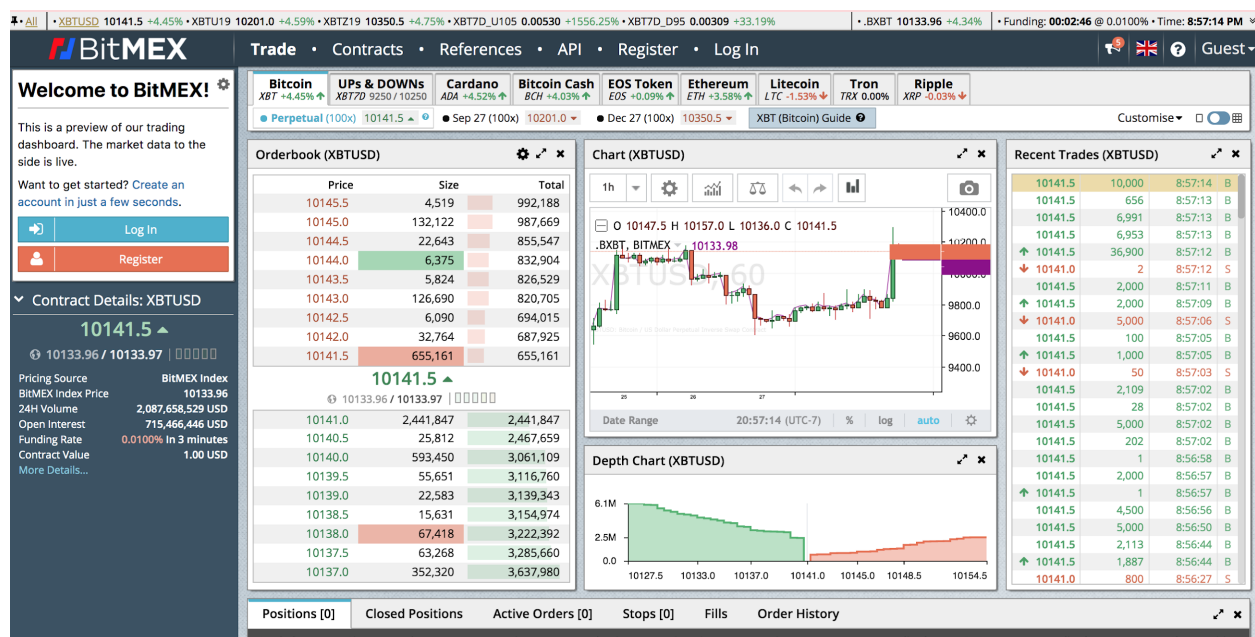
All | XBTUSD 10141.5 +4.45% • XBTU19 10201.0 +4.59% • XBTZ19 10350.5 +4.75% • XBT7D_U105 0.00530 +1556.25% • XBT7D_D95 0.00309 +33.19% • .BXBT 10133.96 +4.34% • Funding: 00:02:46 @ 0.0100% • Time: 8:57:14 PM

BitMEX Trade • Contracts • References • API • Register • Log In Guest

Welcome to BitMEX!

This is a preview of our trading dashboard. The market data to the side is live.

Want to get started? Create an account in just a few seconds.

Log In

Register

Contract Details: XBTUSD

10141.5

10133.96 / 10133.97

| Pricing Source | BitMEX Index |
|---|---|
| BitMEX Index Price | 10133.96 |
| 24H Volume | 2,087,658,529 USD |
| Open Interest | 715,466,446 USD |
| Funding Rate | 0.0100% In 3 minutes |
| Contract Value | 1.00 USD |

More Details...

Bitcoin XBT +4.45% | UPs & DOWNs XBT7D 9250 / 10250 | Cardano ADA +4.52% | Bitcoin Cash BCH +4.03% | EOS Token EOS +0.09% | Ethereum ETH +3.58% | Litecoin LTC -1.53% | Tron TRX 0.00% | Ripple XRP -0.03%

Perpetual (100x) 10141.5 • Sep 27 (100x) 10201.0 • Dec 27 (100x) 10350.5 XBT (Bitcoin) Guide Customise

Orderbook (XBTUSD)

| Price | Size | Total |
|---|---|---|
| 10145.5 | 4,519 | 992,188 |
| 10145.0 | 132,122 | 987,669 |
| 10144.5 | 22,643 | 855,547 |
| 10144.0 | 6,375 | 832,904 |
| 10143.5 | 5,824 | 826,529 |
| 10143.0 | 126,690 | 820,705 |
| 10142.5 | 6,090 | 694,015 |
| 10142.0 | 32,764 | 687,925 |
| 10141.5 | 655,161 | 655,161 |

10141.5
10133.96 / 10133.97

| 10141.0 | 2,441,847 | 2,441,847 |
|---|---|---|
| 10140.5 | 25,812 | 2,467,659 |
| 10140.0 | 593,450 | 3,061,109 |
| 10139.5 | 55,651 | 3,116,760 |
| 10139.0 | 22,583 | 3,139,343 |
| 10138.5 | 15,631 | 3,154,974 |
| 10138.0 | 67,418 | 3,222,392 |
| 10137.5 | 63,268 | 3,285,660 |
| 10137.0 | 352,320 | 3,637,980 |

Chart (XBTUSD)

1h

O 10147.5 H 10157.0 L 10136.0 C 10141.5
.BXBT, BITMEX 10133.98
XBTUSD, 60
10400.0 10200.0 9800.0 9600.0 9400.0
25 26 27
Date Range 20:57:14 (UTC-7) % log auto

Depth Chart (XBTUSD)

6.1M 2.5M 0.0
10127.5 10133.0 10137.0 10141.0 10145.0 10148.5 10154.5

Recent Trades (XBTUSD)

| 10141.5 | 10,000 | 8:57:14 | B |
|---|---|---|---|
| 10141.5 | 656 | 8:57:13 | B |
| 10141.5 | 6,991 | 8:57:13 | B |
| 10141.5 | 6,953 | 8:57:13 | B |
| 10141.5 | 36,900 | 8:57:12 | B |
| 10141.0 | 2 | 8:57:12 | S |
| 10141.5 | 2,000 | 8:57:11 | B |
| 10141.5 | 2,000 | 8:57:09 | B |
| 10141.0 | 5,000 | 8:57:06 | S |
| 10141.5 | 100 | 8:57:05 | B |
| 10141.5 | 1,000 | 8:57:05 | B |
| 10141.0 | 50 | 8:57:03 | S |
| 10141.5 | 2,109 | 8:57:02 | B |
| 10141.5 | 28 | 8:57:02 | B |
| 10141.5 | 5,000 | 8:57:02 | B |
| 10141.5 | 202 | 8:57:02 | B |
| 10141.5 | 1 | 8:56:58 | B |
| 10141.5 | 2,000 | 8:56:57 | B |
| 10141.5 | 1 | 8:56:57 | B |
| 10141.5 | 4,500 | 8:56:56 | B |
| 10141.5 | 5,000 | 8:56:50 | B |
| 10141.5 | 2,113 | 8:56:44 | B |
| 10141.5 | 1,887 | 8:56:44 | B |
| 10141.0 | 800 | 8:56:27 | S |

Positions [0] Closed Positions Active Orders [0] Stops [0] Fills Order History